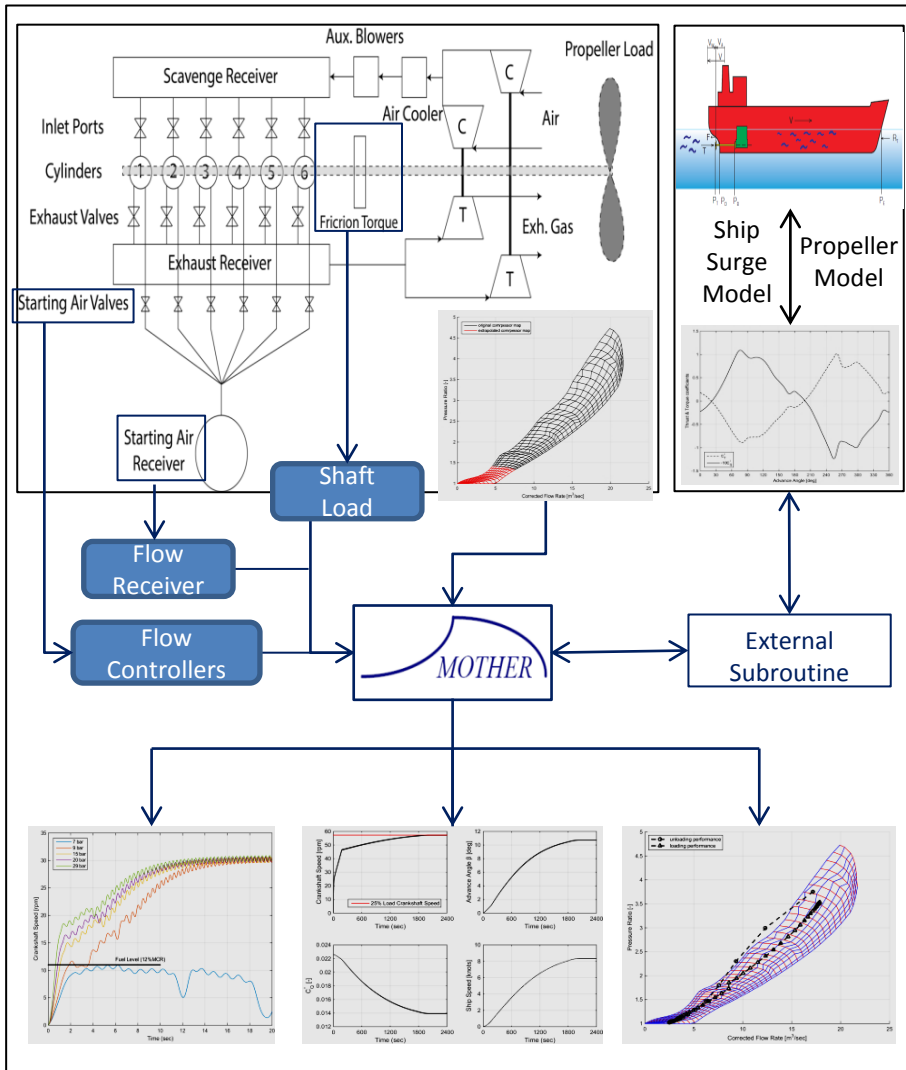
Aux. Blowers

Propeller Load

Scavenge Receiver

C

Air Cooler

Air

Inlet Ports

C

Cylinders

1 2 3 4 5 6

Exhaust Valves

Fricrion Torque

T

Exh. Gas

Exhaust Receiver

T

Starting Air Valves

Starting Air Receiver

Shaft Load

Ship Surge Model

Propeller Model

original compressor map
extrapolated compressor map

Pressure Ratio [-]

Corrected Flow Rate [m³/sec]

Advance Angle [deg]

Flow Receiver

Flow Controllers

MOTHER

External Subroutine

7 bar
9 bar
15 bar
20 bar
25 bar

Crankshaft Speed [rpm]

Fuel Level (12%MCR)

Time (sec)

Crankshaft Speed [rpm]

25% Load Crankshaft Speed

Time (sec)

Advance Angle [β] [deg]

Time (sec)

Time (sec)

Ship Speed [knots]

Time (sec)

unloading performance
loading performance

Pressure Ratio [-]

Corrected Flow Rate [m³/sec]